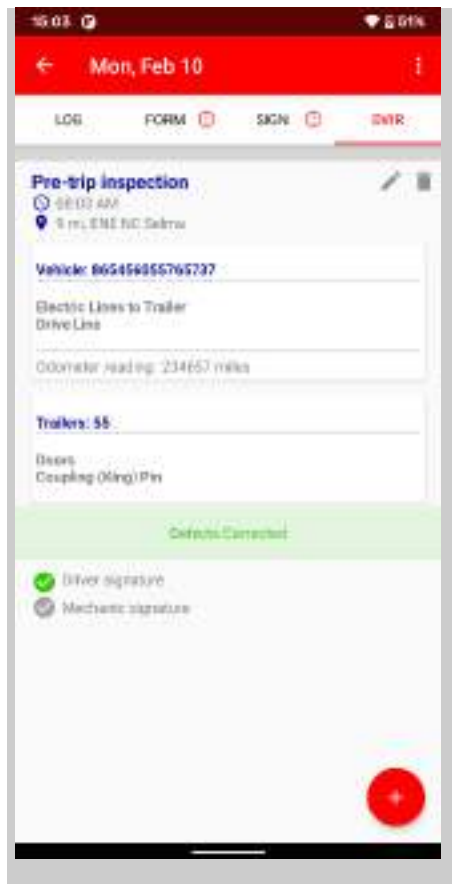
16:03

51%

Mon, Feb 10

LOG

FORM

SIGN

DVIR

Pre-trip inspection

08:03 AM

9 mi, ENE NC Selma

Vehicle: 865456055765737

Electric Lines to Trailer
Drive Line

Odometer reading: 234657 miles

Trailers: 55

Doors
Coupling (King) Pin

Defects Corrected

Driver signature

Mechanic signature

+